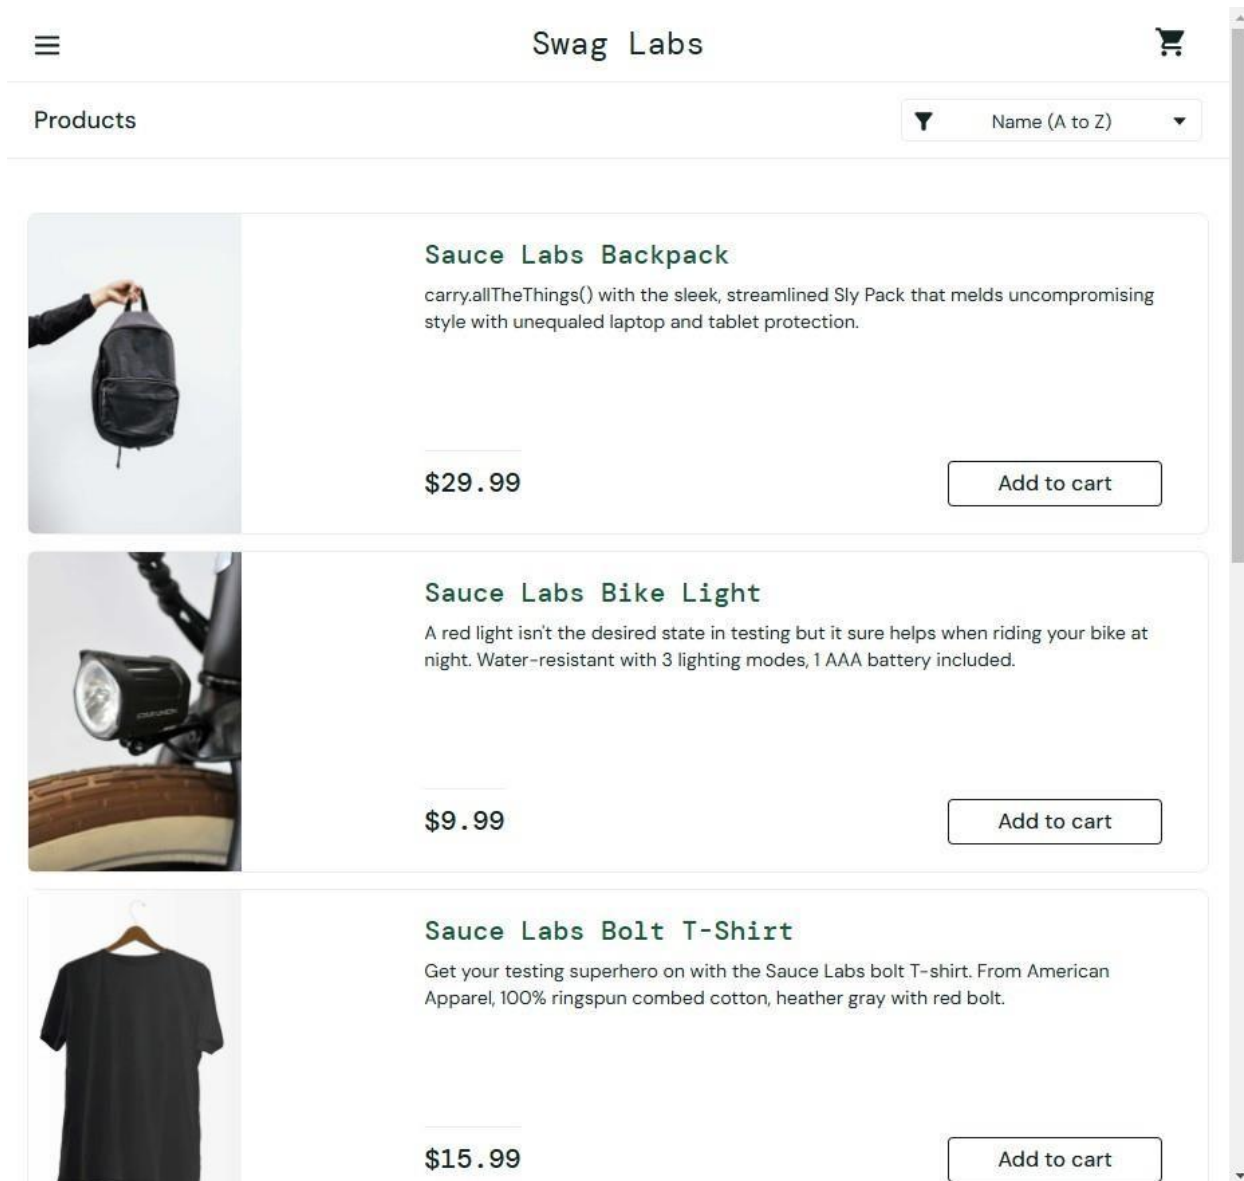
Swag Labs

Products

Name (A to Z)

Sauce Labs Backpack

carry.allTheThings() with the sleek, streamlined Sly Pack that melds uncompromising style with unequaled laptop and tablet protection.

$29.99

Add to cart

Sauce Labs Bike Light

A red light isn't the desired state in testing but it sure helps when riding your bike at night. Water-resistant with 3 lighting modes, 1 AAA battery included.

$9.99

Add to cart

Sauce Labs Bolt T-Shirt

Get your testing superhero on with the Sauce Labs bolt T-shirt. From American Apparel, 100% ringspun combed cotton, heather gray with red bolt.

$15.99

Add to cart